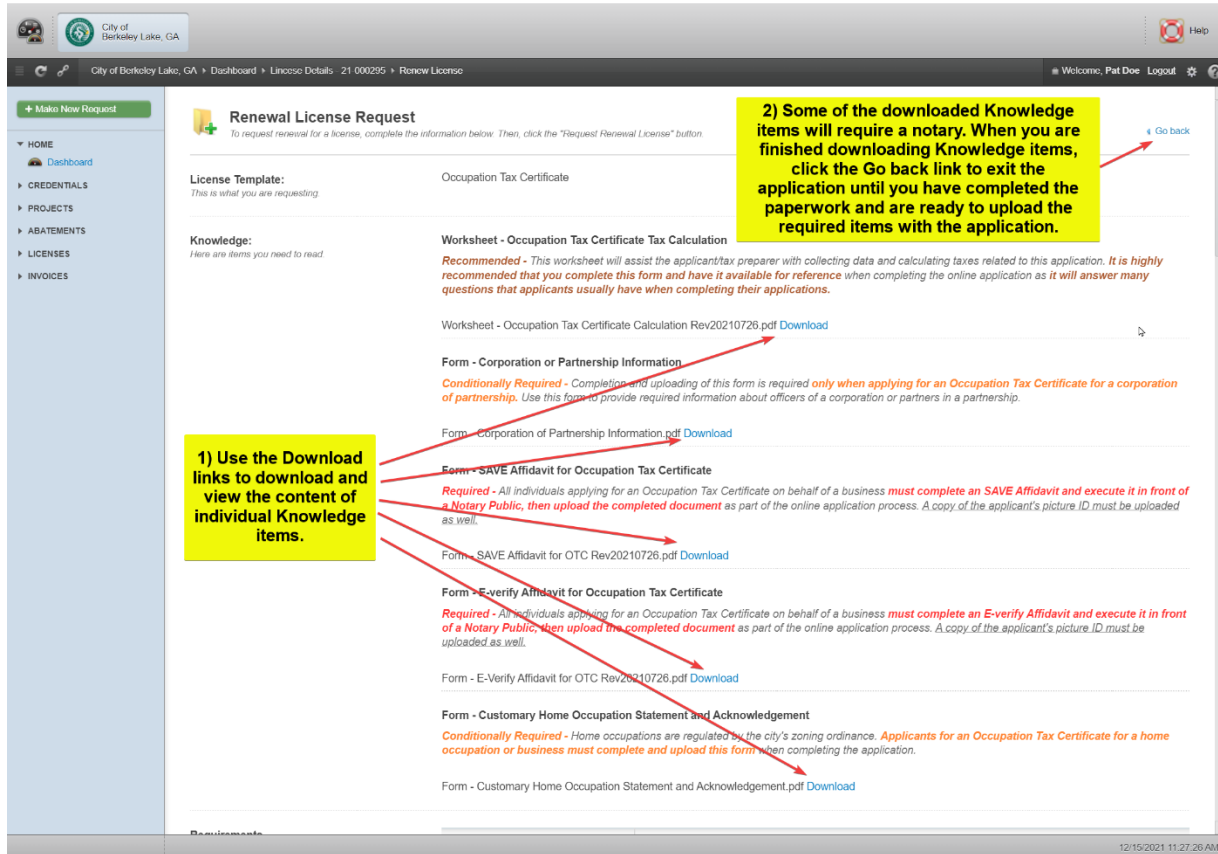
City of Berkeley Lake, GA

Help

City of Berkeley Lake, GA ▸ Dashboard ▸ Lincese Details 21 000295 ▸ Renew License

Welcome, Pat Doe Logout

+ Make New Request

HOME
Dashboard
CREDENTIALS
PROJECTS
ABATEMENTS
LICENSES
INVOICES

Renewal License Request
To request renewal for a license, complete the information below. Then, click the "Request Renewal License" button.

Go back

2) Some of the downloaded Knowledge items will require a notary. When you are finished downloading Knowledge items, click the Go back link to exit the application until you have completed the paperwork and are ready to upload the required items with the application.

License Template:
This is what you are requesting.

Occupation Tax Certificate

Knowledge:
Here are items you need to read.

Worksheet - Occupation Tax Certificate Tax Calculation

Recommended - This worksheet will assist the applicant/tax preparer with collecting data and calculating taxes related to this application. It is highly recommended that you complete this form and have it available for reference when completing the online application as it will answer many questions that applicants usually have when completing their applications.

Worksheet - Occupation Tax Certificate Calculation Rev20210726.pdf Download

Form - Corporation or Partnership Information

Conditionally Required - Completion and uploading of this form is required only when applying for an Occupation Tax Certificate for a corporation of partnership. Use this form to provide required information about officers of a corporation or partners in a partnership.

Form - Corporation of Partnership Information.pdf Download

1) Use the Download links to download and view the content of individual Knowledge items.

Form - SAVE Affidavit for Occupation Tax Certificate

Required - All individuals applying for an Occupation Tax Certificate on behalf of a business must complete an SAVE Affidavit and execute it in front of a Notary Public, then upload the completed document as part of the online application process. A copy of the applicant's picture ID must be uploaded as well.

Form - SAVE Affidavit for OTC Rev20210726.pdf Download

Form - E-verify Affidavit for Occupation Tax Certificate

Required - All individuals applying for an Occupation Tax Certificate on behalf of a business must complete an E-verify Affidavit and execute it in front of a Notary Public, then upload the completed document as part of the online application process. A copy of the applicant's picture ID must be uploaded as well.

Form - E-Verify Affidavit for OTC Rev20210726.pdf Download

Form - Customary Home Occupation Statement and Acknowledgement

Conditionally Required - Home occupations are regulated by the city's zoning ordinance. Applicants for an Occupation Tax Certificate for a home occupation or business must complete and upload this form when completing the application.

Form - Customary Home Occupation Statement and Acknowledgement.pdf Download

Requirements

12/15/2021 11:27:26 AM